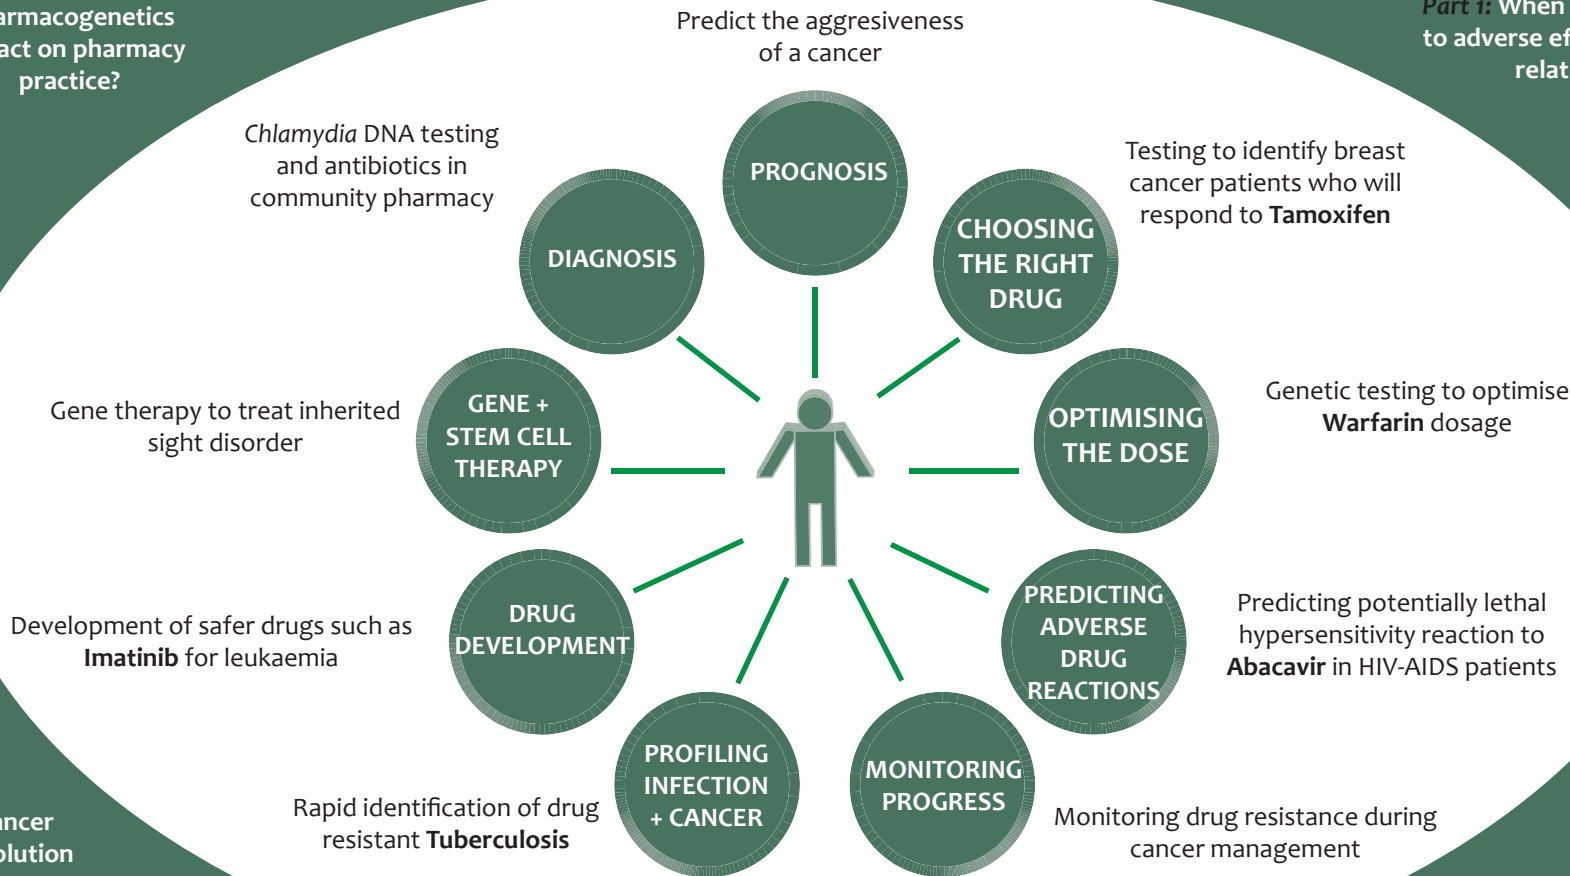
armacogenetics
act on pharmacy
practice?

Part 1: When
to adverse ef
relat

Predict the aggresiveness of a cancer

PROGNOSIS

Chlamydia DNA testing and antibiotics in community pharmacy

DIAGNOSIS

Testing to identify breast cancer patients who will respond to **Tamoxifen**

CHOOSING THE RIGHT DRUG

Gene therapy to treat inherited sight disorder

GENE + STEM CELL THERAPY

OPTIMISING THE DOSE

Genetic testing to optimise **Warfarin** dosage

Development of safer drugs such as **Imatinib** for leukaemia

DRUG DEVELOPMENT

PREDICTING ADVERSE DRUG REACTIONS

Predicting potentially lethal hypersensitivity reaction to **Abacavir** in HIV-AIDS patients

PROFILING INFECTION + CANCER

MONITORING PROGRESS

Rapid identification of drug resistant **Tuberculosis**

Monitoring drug resistance during cancer management

ncer
olution